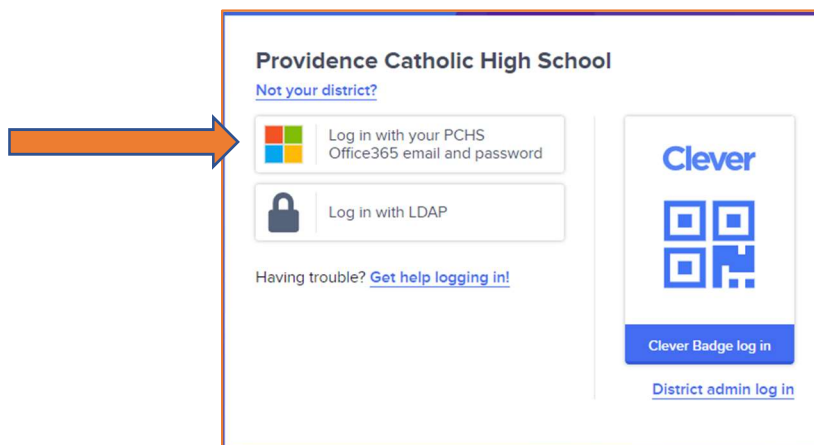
Providence Catholic High School

Not your district?

Log in with your PCHS Office365 email and password

Log in with LDAP

Having trouble? Get help logging in!

Clever

Clever Badge log in

District admin log in